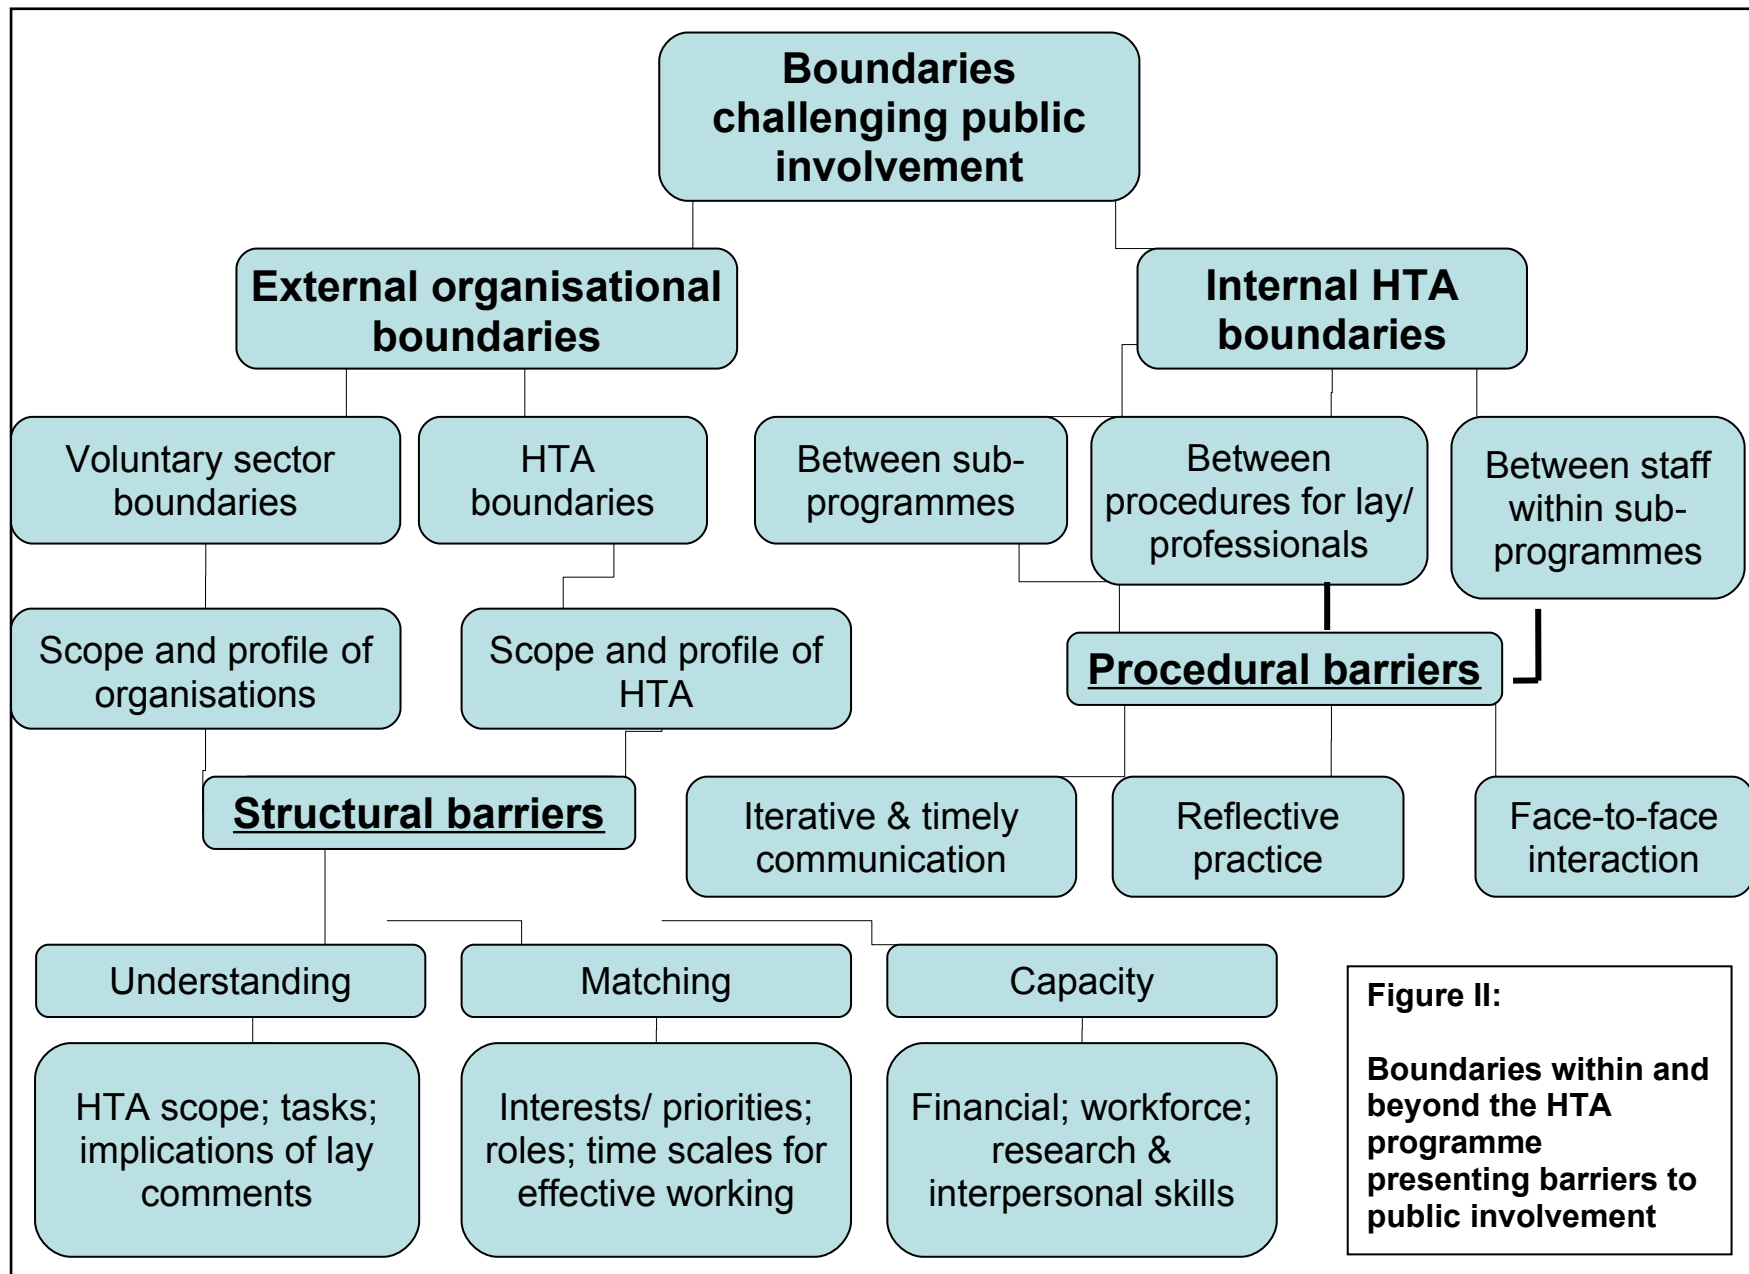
Boundaries challenging public involvement

External organisational boundaries

Internal HTA boundaries

Voluntary sector boundaries

HTA boundaries

Between sub-programmes

Between procedures for lay/ professionals

Between staff within sub-programmes

Scope and profile of organisations

Scope and profile of HTA

Procedural barriers

Structural barriers

Iterative & timely communication

Reflective practice

Face-to-face interaction

Understanding

Matching

Capacity

HTA scope; tasks; implications of lay comments

Interests/ priorities; roles; time scales for effective working

Financial; workforce; research & interpersonal skills

Figure II:

Boundaries within and beyond the HTA programme presenting barriers to public involvement